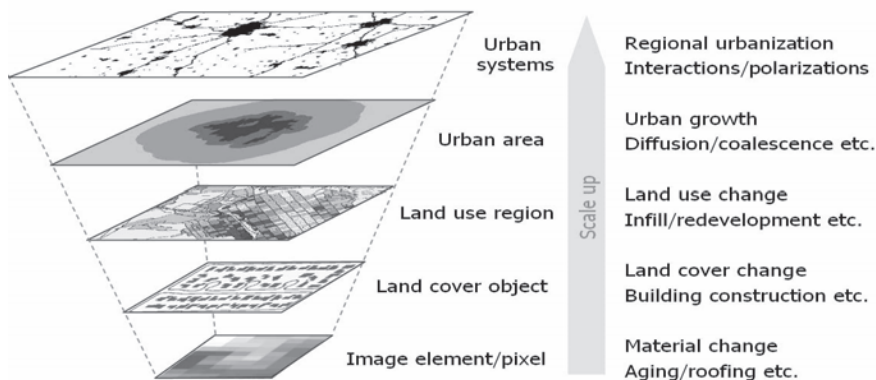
Urban systems

Regional urbanization
Interactions/polarizations

Urban area

Urban growth
Diffusion/coalescence etc.

Land use region

Land use change
Infill/redevelopment etc.

Land cover object

Land cover change
Building construction etc.

Image element/pixel

Material change
Aging/roofing etc.

Scale up